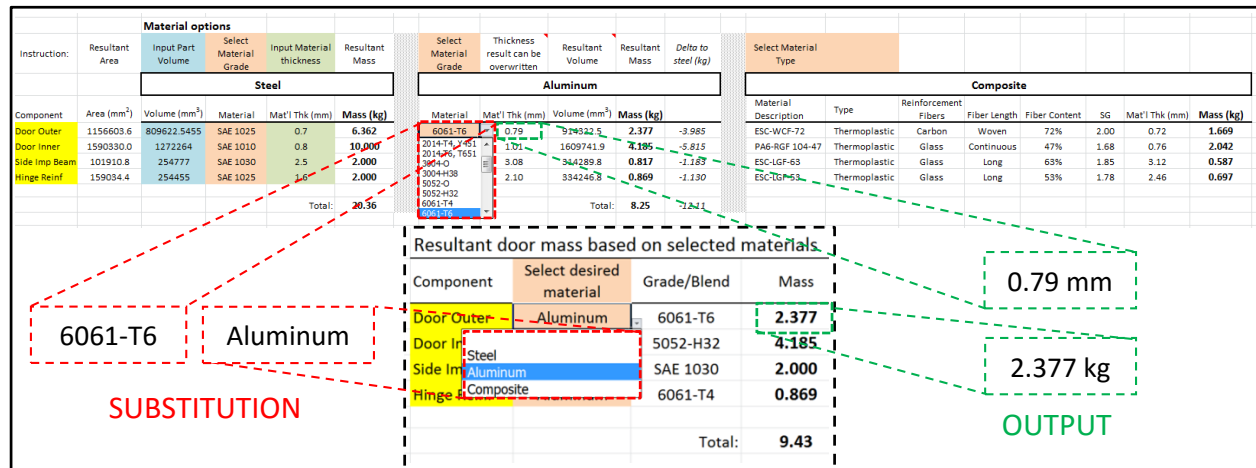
Material options

| Instruction: | Resultant Area | Input Part Volume | Select Material Grade | Input Material thickness | Resultant Mass |
|---|---|---|---|---|---|
| | | | Steel | | |
| Component | Area (mm$^2$) | Volume (mm$^3$) | Material | Mat'l Thk (mm) | Mass (kg) |
| Door Outer | 1156603.6 | 809622.5455 | SAE 1025 | 0.7 | 6.362 |
| Door Inner | 1590330.0 | 1272264 | SAE 1010 | 0.8 | 10.000 |
| Side Imp Beam | 101910.8 | 254777 | SAE 1030 | 2.5 | 2.000 |
| Hinge Reinf | 159034.4 | 254455 | SAE 1025 | 1.6 | 2.000 |
| | | | | Total: | 20.36 |

| Select Material Grade | Thickness result can be overwritten | Resultant Volume | Resultant Mass | Delta to steel (kg) |
|---|---|---|---|---|
| | Aluminum | | | |
| Material | Mat'l Thk (mm) | Volume (mm$^3$) | Mass (kg) | |
| 6061-T6 | 0.79 | 914322.5 | 2.377 | -3.985 |
| | 1.01 | 1609741.9 | 4.185 | -5.815 |
| | 3.08 | 314289.8 | 0.817 | -1.183 |
| | 2.10 | 334246.8 | 0.869 | -1.130 |
| | | Total: | 8.25 | -12.11 |

2014-T4, T451
2014-T6, T651
3004-O
3004-H38
5052-O
5052-H32
6061-T4
6061-T6

Select Material Type

Composite

| Material Description | Type | Reinforcement Fibers | Fiber Length | Fiber Content | SG | Mat'l Thk (mm) | Mass (kg) |
|---|---|---|---|---|---|---|---|
| ESC-WCF-72 | Thermoplastic | Carbon | Woven | 72% | 2.00 | 0.72 | 1.669 |
| PA6-RGF 104-47 | Thermoplastic | Glass | Continuous | 47% | 1.68 | 0.76 | 2.042 |
| ESC-LGF-63 | Thermoplastic | Glass | Long | 63% | 1.85 | 3.12 | 0.587 |
| ESC-LGF-53 | Thermoplastic | Glass | Long | 53% | 1.78 | 2.46 | 0.697 |

Resultant door mass based on selected materials

| Component | Select desired material | Grade/Blend | Mass |
|---|---|---|---|
| Door Outer | Aluminum | 6061-T6 | 2.377 |
| Door In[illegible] | | 5052-H32 | 4.185 |
| Side Imp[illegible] | | SAE 1030 | 2.000 |
| Hinge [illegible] | | 6061-T4 | 0.869 |
| | | Total: | 9.43 |

Steel
Aluminum
Composite

6061-T6

Aluminum

SUBSTITUTION

0.79 mm

2.377 kg

OUTPUT